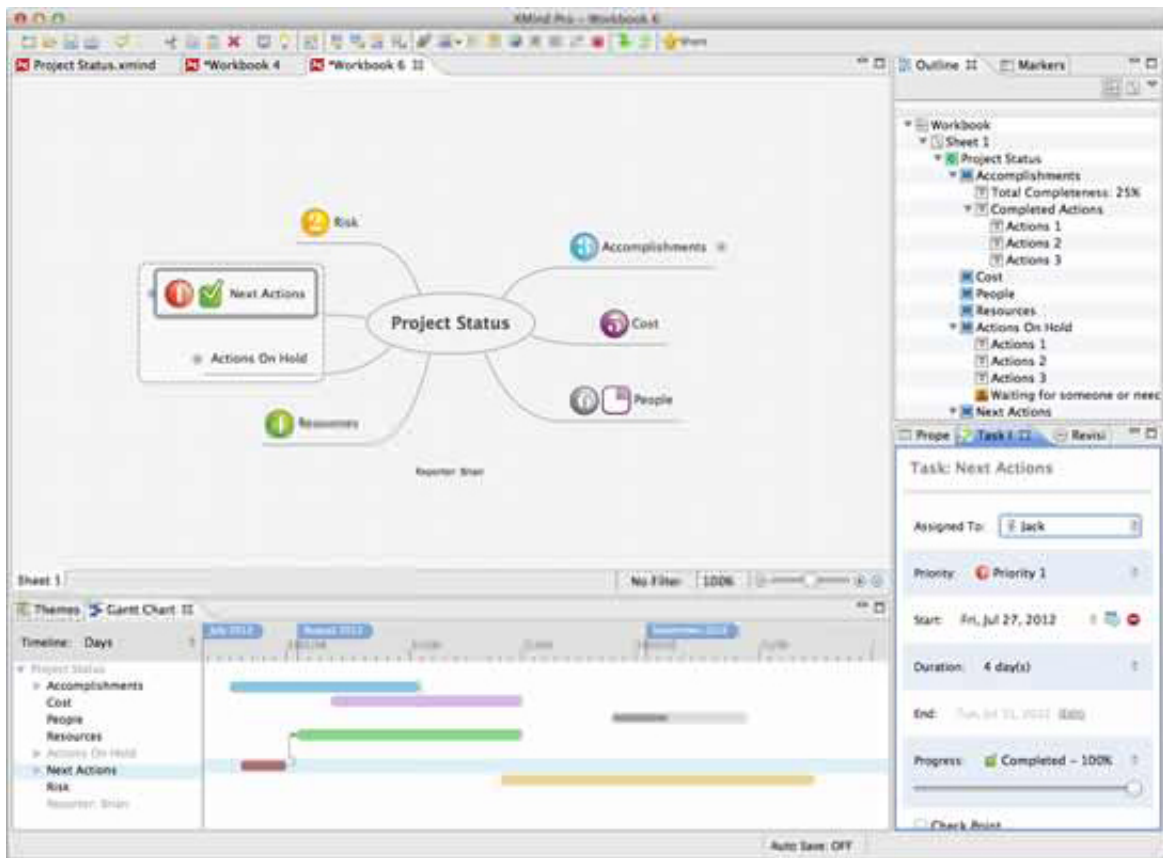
XMind Pro - Workbook 6

Share

Project Status.xmind
*Workbook 4
*Workbook 6

Outline
Markers

Workbook
Sheet 1
Project Status
Accomplishments
Total Completeness: 25%
Completed Actions
Actions 1
Actions 2
Actions 3
Cost
People
Resources
Actions On Hold
Actions 1
Actions 2
Actions 3
Waiting for someone or neec
Next Actions

Risk
Accomplishments
Next Actions
Project Status
Cost
Actions On Hold
People
Resources
Reporter: Brian

Sheet 1
No Filter:
100%

Themes
Gantt Chart

Timeline: Days
July 2012
August 2012
September 2012

Project Status
Accomplishments
Cost
People
Resources
Actions On Hold
Next Actions
Risk
Reporter: Brian

Prope
Task I
Revisi

Task: Next Actions

Assigned To: Jack

Priority: Priority 1

Start: Fri, Jul 27, 2012

Duration: 4 day(s)

End: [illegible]

Progress: Completed - 100%

Check Point

Auto Save: OFF